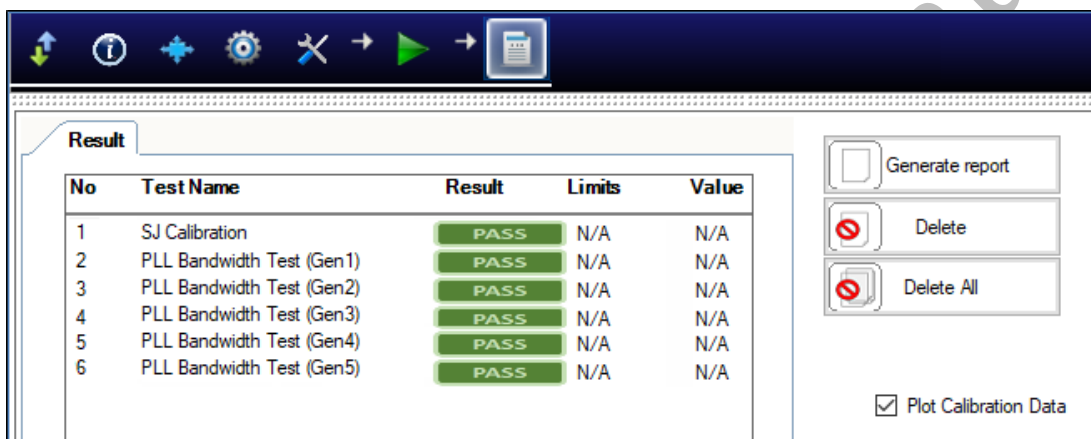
Result

| No | Test Name | Result | Limits | Value |
|---|---|---|---|---|
| 1 | SJ Calibration | PASS | N/A | N/A |
| 2 | PLL Bandwidth Test (Gen1) | PASS | N/A | N/A |
| 3 | PLL Bandwidth Test (Gen2) | PASS | N/A | N/A |
| 4 | PLL Bandwidth Test (Gen3) | PASS | N/A | N/A |
| 5 | PLL Bandwidth Test (Gen4) | PASS | N/A | N/A |
| 6 | PLL Bandwidth Test (Gen5) | PASS | N/A | N/A |

Generate report

Delete

Delete All

Plot Calibration Data